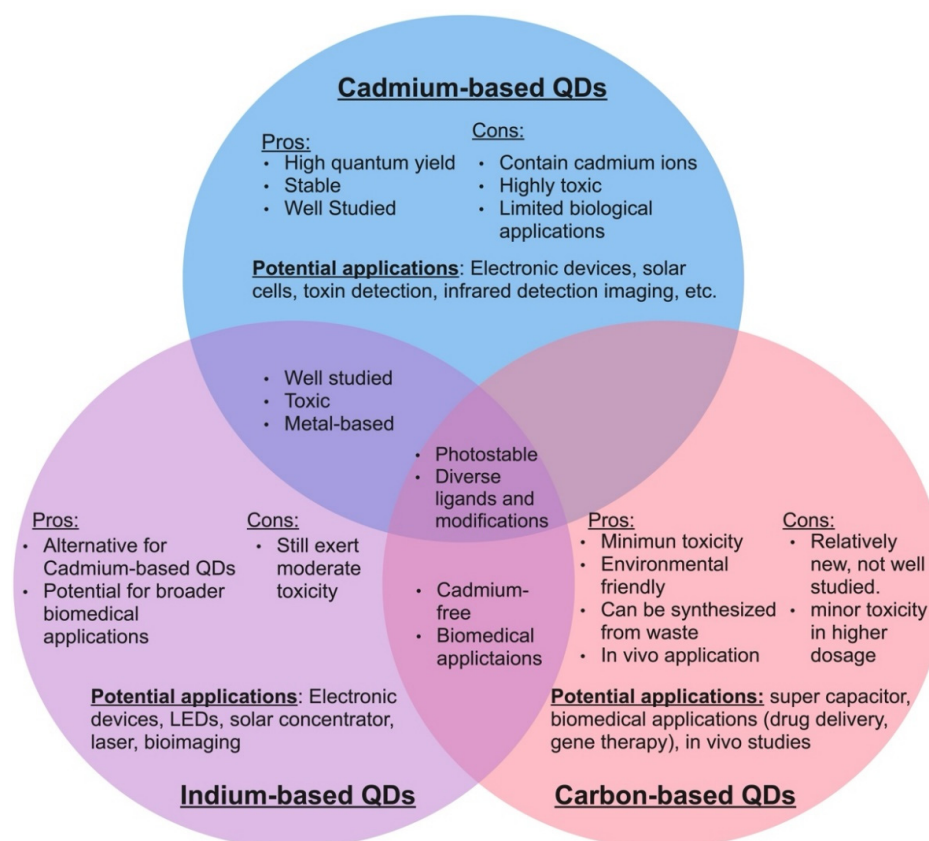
Cadmium-based QDs

Pros:
- High quantum yield
- Stable
- Well Studied

Cons:
- Contain cadmium ions
- Highly toxic
- Limited biological applications

Potential applications: Electronic devices, solar cells, toxin detection, infrared detection imaging, etc.

- Well studied
- Toxic
- Metal-based

- Photostable
- Diverse ligands and modifications

Pros:
- Alternative for Cadmium-based QDs
- Potential for broader biomedical applications

Cons:
- Still exert moderate toxicity

- Cadmium-free
- Biomedical applictaions

Pros:
- Minimun toxicity
- Environmental friendly
- Can be synthesized from waste
- In vivo application

Cons:
- Relatively new, not well studied.
- minor toxicity in higher dosage

Potential applications: Electronic devices, LEDs, solar concentrator, laser, bioimaging

Potential applications: super capacitor, biomedical applications (drug delivery, gene therapy), in vivo studies

Indium-based QDs

Carbon-based QDs